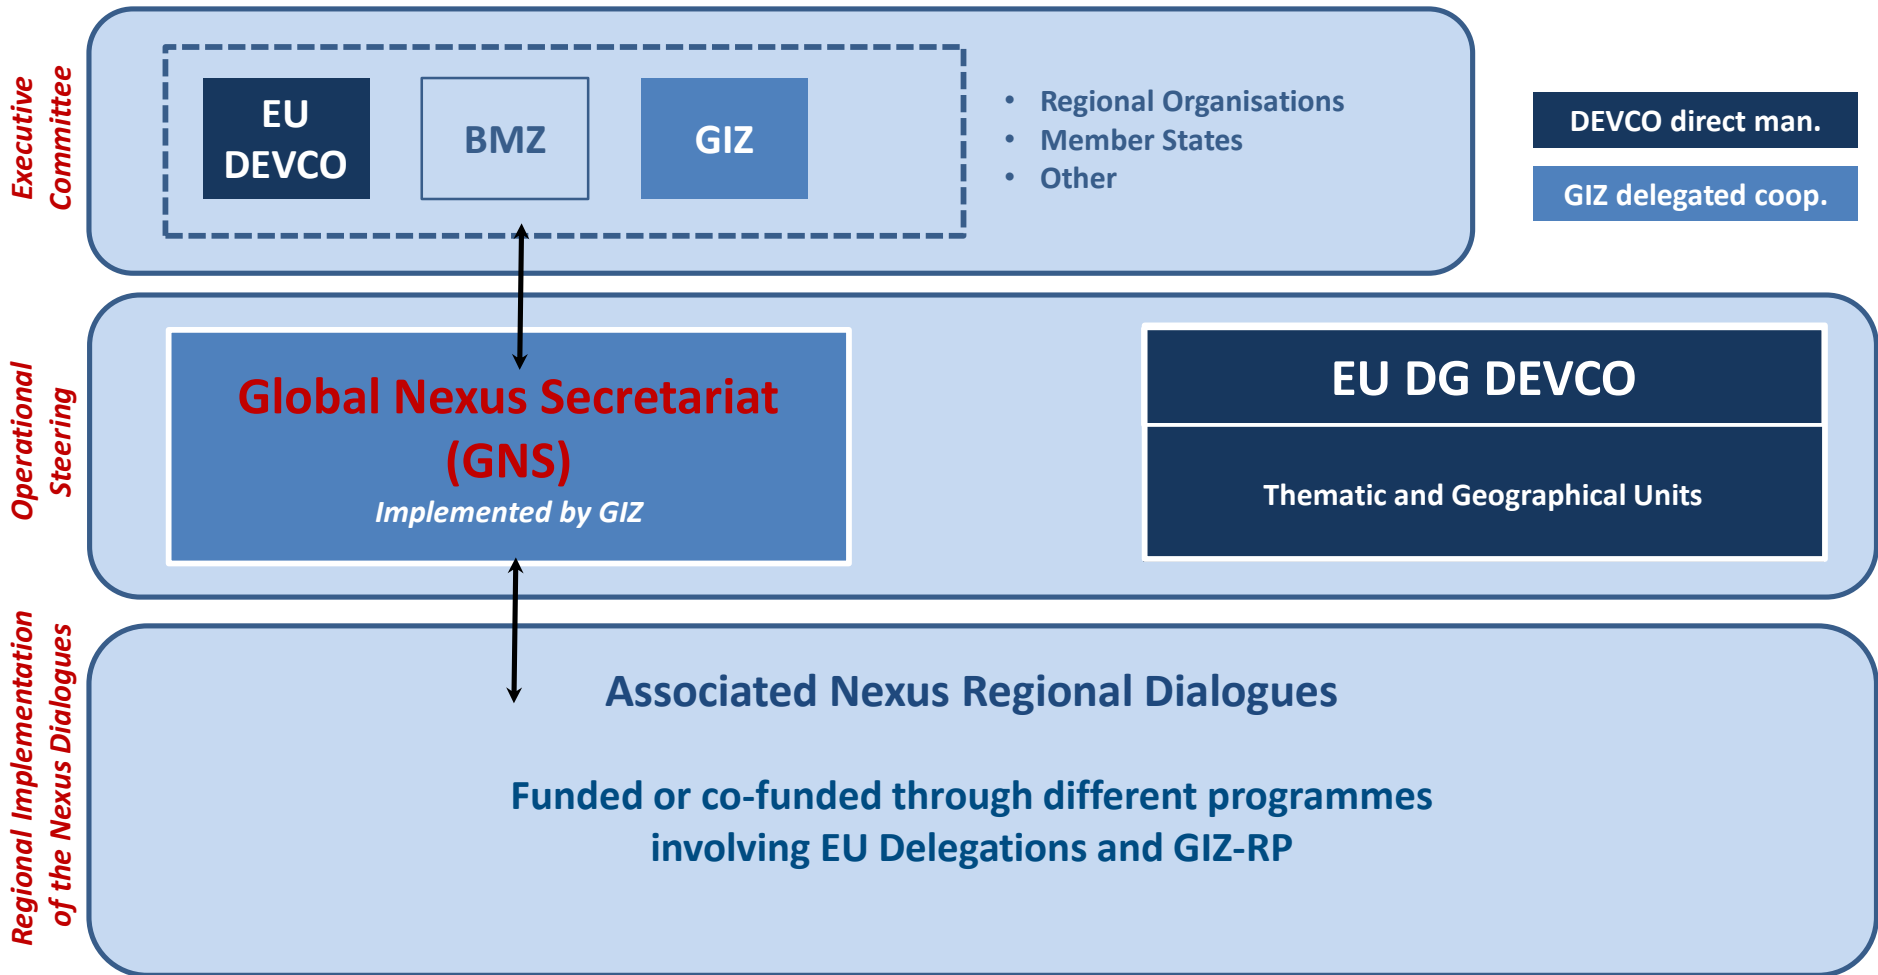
Executive Committee

EU DEVCO

BMZ

GIZ

• Regional Organisations
• Member States
• Other

DEVCO direct man.

GIZ delegated coop.

Operational Steering

Global Nexus Secretariat (GNS)

Implemented by GIZ

EU DG DEVCO

Thematic and Geographical Units

Regional Implementation of the Nexus Dialogues

Associated Nexus Regional Dialogues

Funded or co-funded through different programmes involving EU Delegations and GIZ-RP